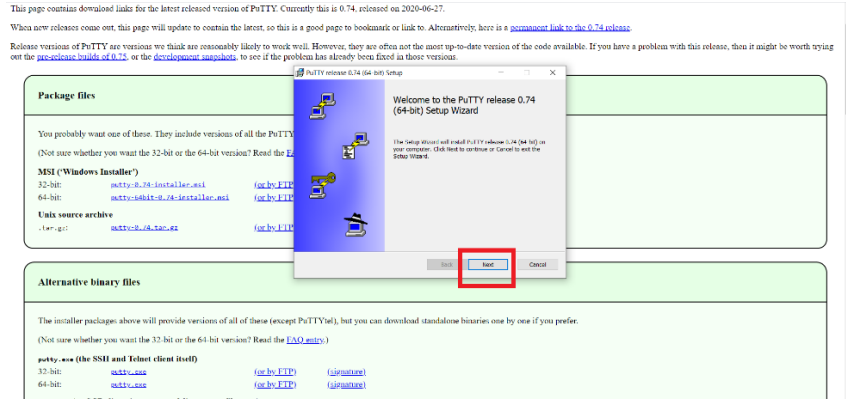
This page contains download links for the latest released version of PuTTY. Currently this is 0.74, released on 2020-06-27.

When new releases come out, this page will update to contain the latest, so this is a good page to bookmark or link to. Alternatively, here is a permanent link to the 0.74 release.

Release versions of PuTTY are versions we think are reasonably likely to work well. However, they are often not the most up-to-date version of the code available. If you have a problem with this release, then it might be worth trying out the pre-release builds of 0.75, or the development snapshots, to see if the problem has already been fixed in those versions.

Package files

You probably want one of these. They include versions of all the PuTTY

(Not sure whether you want the 32-bit or the 64-bit version? Read the FA

MSI ('Windows Installer')

32-bit: putty-0.74-installer.msi (or by FTP

64-bit: putty-64bit-0.74-installer.msi (or by FTP

Unix source archive

.tar.gz: putty-0.74.tar.gz (or by FTP

PuTTY release 0.74 (64-bit) Setup

Welcome to the PuTTY release 0.74 (64-bit) Setup Wizard

The Setup Wizard will install PuTTY release 0.74 (64-bit) on your computer. Click Next to continue or Cancel to exit the Setup Wizard.

Back Next Cancel

Alternative binary files

The installer packages above will provide versions of all of these (except PuTTYtel), but you can download standalone binaries one by one if you prefer.

(Not sure whether you want the 32-bit or the 64-bit version? Read the FAQ entry.)

putty.exe (the SSH and Telnet client itself)

32-bit: putty.exe (or by FTP) (signature)

64-bit: putty.exe (or by FTP) (signature)